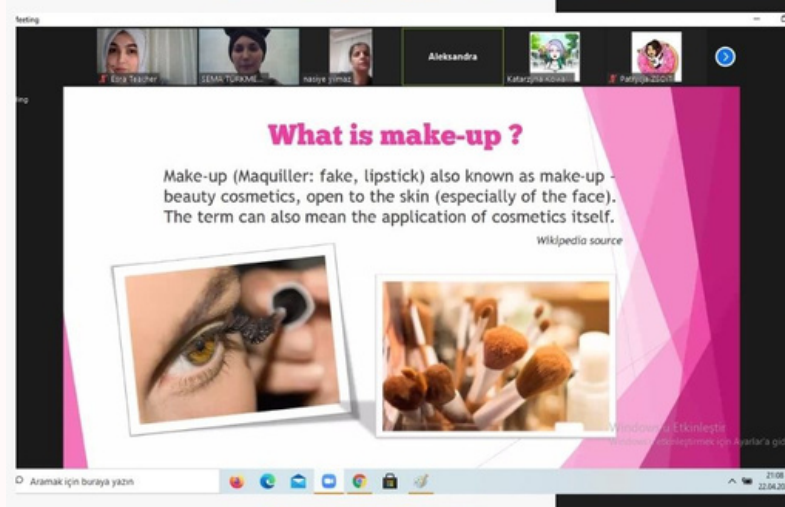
Meeting

Esra Teacher
SEMA TÜRKME...
nasiye yilmaz
Aleksandra
Katarzyna Kowa...
Patrycja ZGOD...

What is make-up ?

Make-up (Maquiller: fake, lipstick) also known as make-up - beauty cosmetics, open to the skin (especially of the face). The term can also mean the application of cosmetics itself.

Wikipedia source

Windows'u Etkinleştir
Windows'u etkinleştirmek için Ayarlar'a gid

Aramak için buraya yazın

21:08
22.04.20